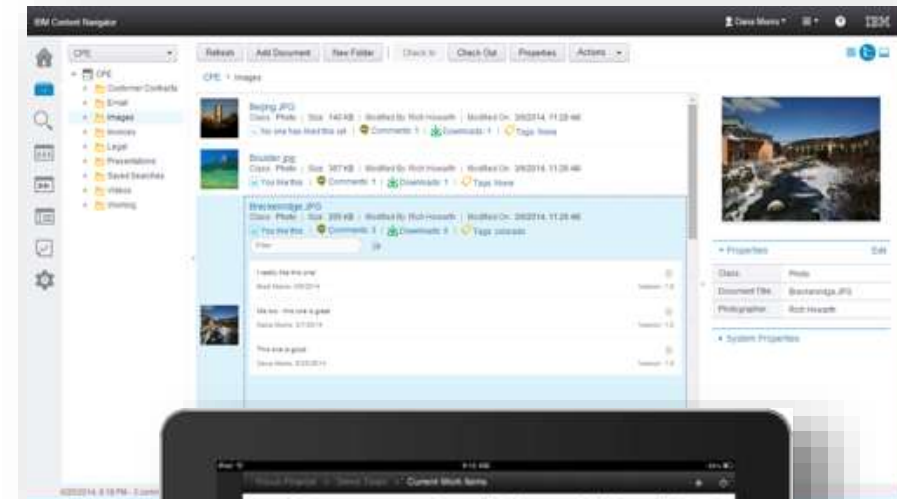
IBM Content Navigator

Dana Moore ▾ IBM

CPE

Refresh Add Document New Folder Check In Check Out Properties Actions ▾

CPE > Images

CPE
Customer Contracts
Email
Images
Invoices
Legal
Presentations
Saved Searches
Videos
Working

Beijing.JPG
Class: Photo | Size: 140 KB | Modified By: Rich Howarth | Modified On: 3/6/2014, 11:28 AM
No one has liked this yet | Comments: 1 | Downloads: 1 | Tags: None

Boulder.jpg
Class: Photo | Size: 387 KB | Modified By: Rich Howarth | Modified On: 3/6/2014, 11:28 AM
You like this | Comments: 1 | Downloads: 1 | Tags: None

Breckenridge.JPG
Class: Photo | Size: 200 KB | Modified By: Rich Howarth | Modified On: 3/6/2014, 11:28 AM
You like this | Comments: 3 | Downloads: 0 | Tags: colorado

I really like this one
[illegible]

Me too - this one is great
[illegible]

This one is good
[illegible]

Properties Edit
Class Photo
Document Title Breckenridge.JPG
Photographer Rich Howarth

System Properties

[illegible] Current Work Items